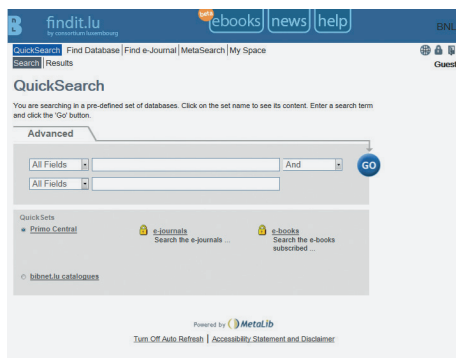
findit.lu
by consortium luxembourg

beta
ebooks news help

BNL

QuickSearch | Find Database | Find e-Journal | MetaSearch | My Space

Search | Results

Guest

QuickSearch

You are searching in a pre-defined set of databases. Click on the set name to see its content. Enter a search term and click the 'Go' button.

Advanced

All Fields
And
GO
All Fields

QuickSets

Primo Central

e-journals
Search the e-journals ...

e-books
Search the e-books subscribed ...

bibnet.lu catalogues

Powered by MetaLib

Turn Off Auto Refresh | Accessibility Statement and Disclaimer